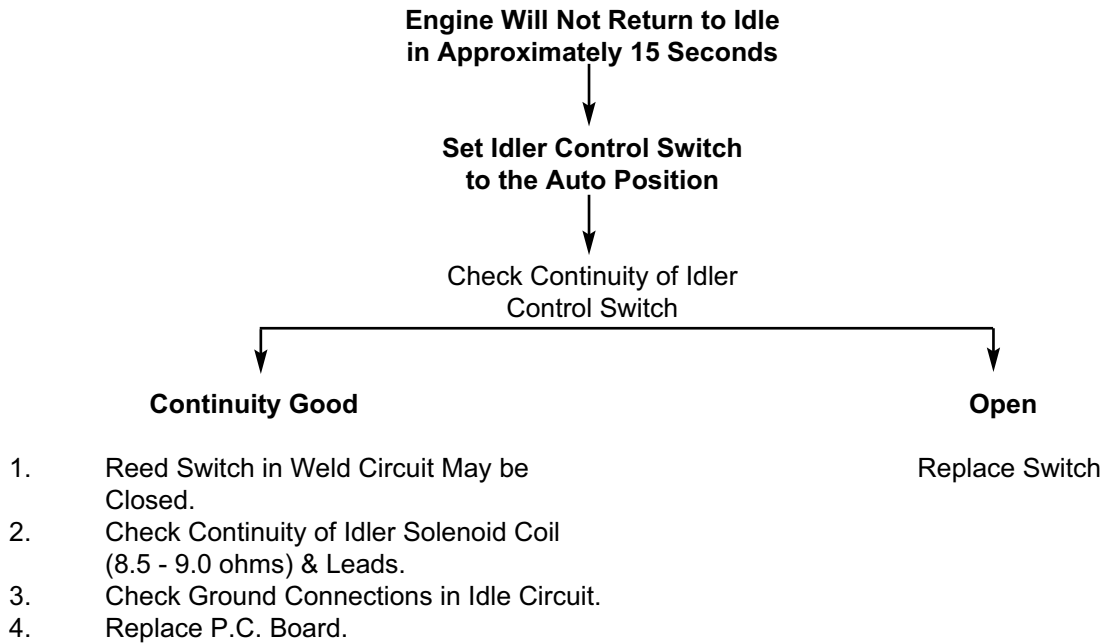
**Engine Will Not Return to Idle in Approximately 15 Seconds**

**Set Idler Control Switch to the Auto Position**

Check Continuity of Idler Control Switch

**Continuity Good**

1. Reed Switch in Weld Circuit May be Closed.
2. Check Continuity of Idler Solenoid Coil (8.5 - 9.0 ohms) & Leads.
3. Check Ground Connections in Idle Circuit.
4. Replace P.C. Board.

**Open**

Replace Switch